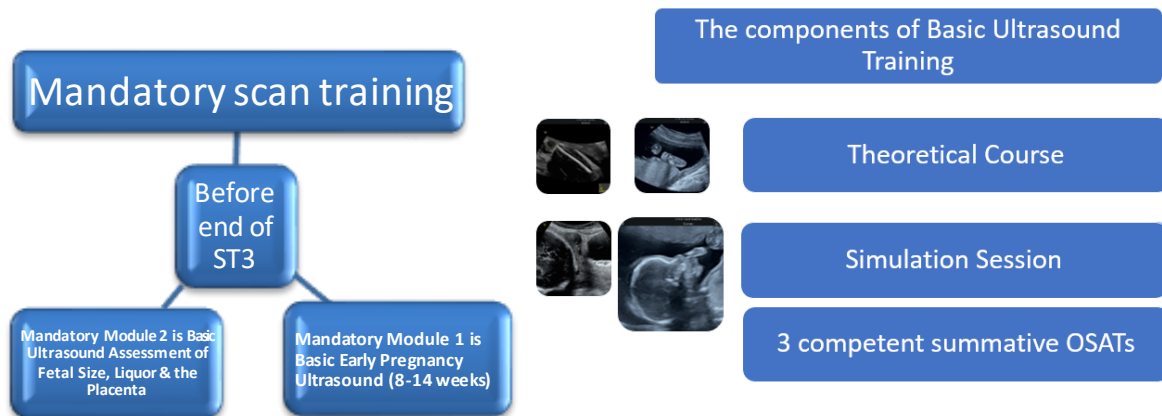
Mandatory scan training

Before end of ST3

Mandatory Module 2 is Basic Ultrasound Assessment of Fetal Size, Liquor & the Placenta

Mandatory Module 1 is Basic Early Pregnancy Ultrasound (8-14 weeks)

The components of Basic Ultrasound Training

Theoretical Course

Simulation Session

3 competent summative OSATs